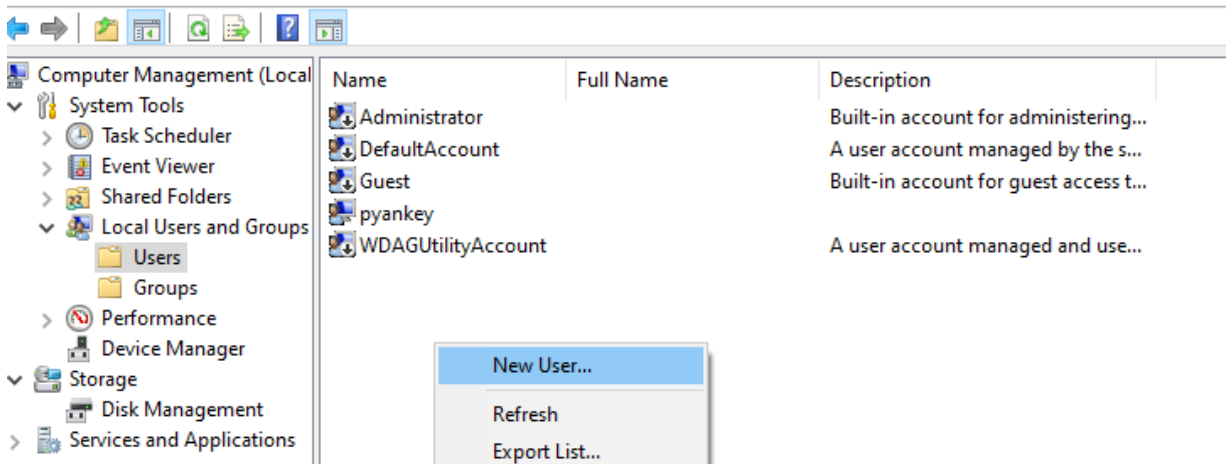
Computer Management (Local
System Tools
Task Scheduler
Event Viewer
Shared Folders
Local Users and Groups
Users
Groups
Performance
Device Manager
Storage
Disk Management
Services and Applications

| Name | Full Name | Description |
|---|---|---|
| Administrator | | Built-in account for administering... |
| DefaultAccount | | A user account managed by the s... |
| Guest | | Built-in account for guest access t... |
| pyankey | | |
| WDAGUtilityAccount | | A user account managed and use... |

New User...
Refresh
Export List...